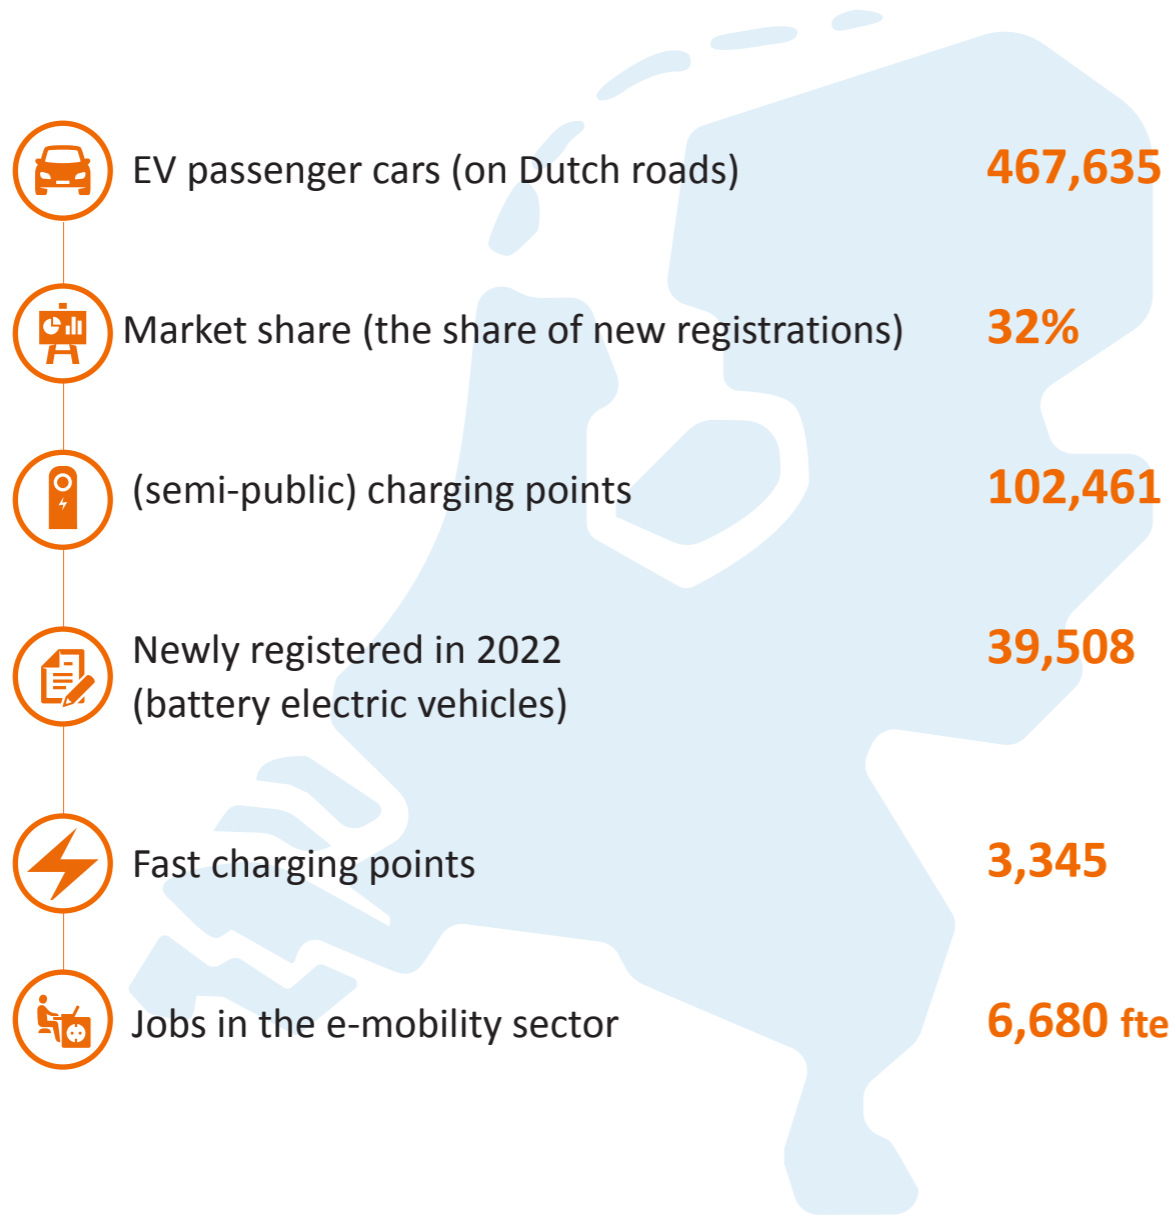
EV passenger cars (on Dutch roads) 467,635

Market share (the share of new registrations) 32%

(semi-public) charging points 102,461

Newly registered in 2022 (battery electric vehicles) 39,508

Fast charging points 3,345

Jobs in the e-mobility sector 6,680 fte